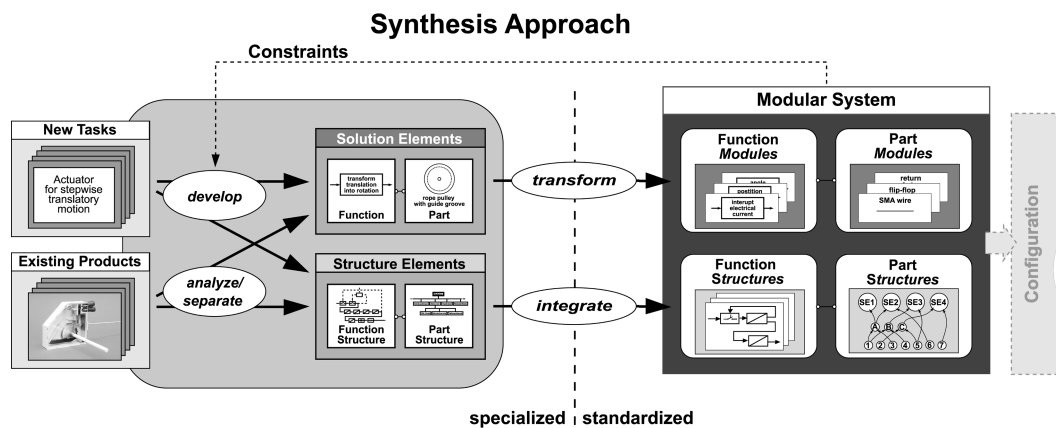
Synthesis Approach

Constraints

New Tasks

Actuator for stepwise translatory motion

Existing Products

develop

analyze/ separate

Solution Elements

transform translation into rotation

Function

rope pulley with guide groove

Part

Structure Elements

Function Structure

Part Structure

transform

integrate

Modular System

Function *Modules*

angle

position

interrupt electrical current

Part *Modules*

return

flip-flop

SMA wire

Function S*tructures*

Part S*tructures*

SE1 SE2 SE3 SE4

A B C

1 2 3 4 5 6 7

Configuration

specialized standardized